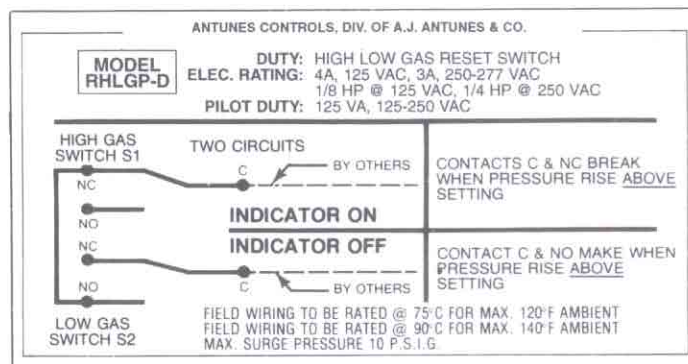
ANTUNES CONTROLS, DIV. OF A.J. ANTUNES & CO.

MODEL RHLGP-D

DUTY: HIGH LOW GAS RESET SWITCH
ELEC. RATING: 4A, 125 VAC, 3A, 250-277 VAC
1/8 HP @ 125 VAC, 1/4 HP @ 250 VAC
PILOT DUTY: 125 VA, 125-250 VAC

HIGH GAS SWITCH S1

TWO CIRCUITS

NC

C

BY OTHERS

CONTACTS C & NC BREAK WHEN PRESSURE RISE ABOVE SETTING

NO

INDICATOR ON

NC

INDICATOR OFF

CONTACT C & NO MAKE WHEN PRESSURE RISE ABOVE SETTING

NO

C

BY OTHERS

LOW GAS SWITCH S2

FIELD WIRING TO BE RATED @ 75°C FOR MAX. 120°F AMBIENT
FIELD WIRING TO BE RATED @ 90°C FOR MAX. 140°F AMBIENT
MAX. SURGE PRESSURE 10 P.S.I.G.